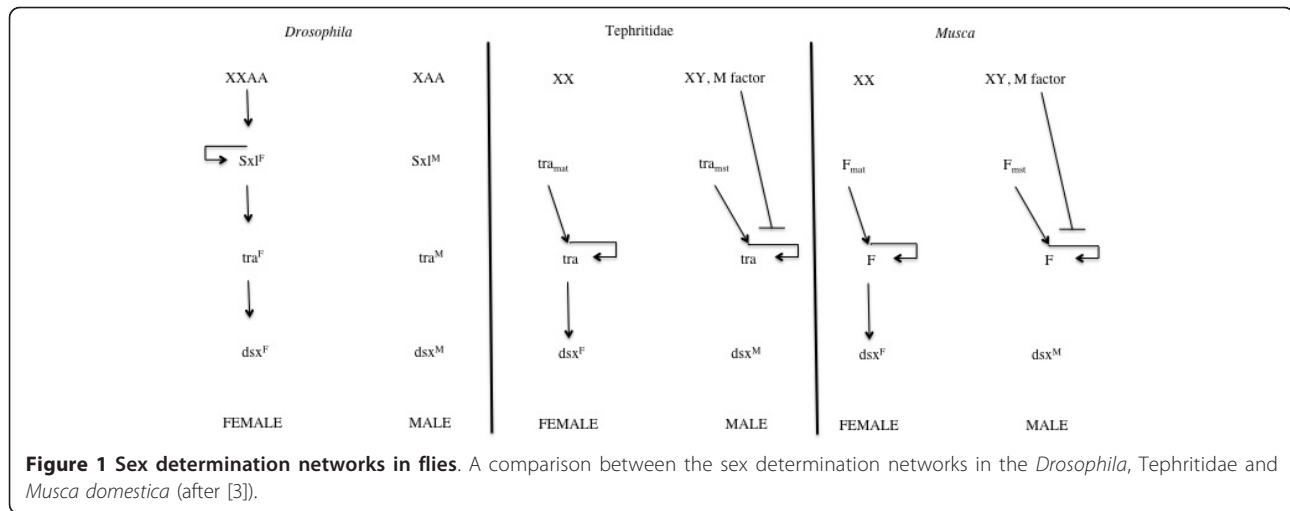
Drosophila

| XXAA | XAA |
|---|---|
| $Sxl^F$ | $Sxl^M$ |
| $tra^F$ | $tra^M$ |
| $dsx^F$ | $dsx^M$ |
| FEMALE | MALE |

Tephritidae

| XX | XY, M factor |
|---|---|
| $tra_{mat}$ | $tra_{mat}$ |
| tra | tra |
| $dsx^F$ | $dsx^M$ |
| FEMALE | MALE |

Musca

| XX | XY, M factor |
|---|---|
| $F_{mat}$ | $F_{mat}$ |
| F | F |
| $dsx^F$ | $dsx^M$ |
| FEMALE | MALE |

**Figure 1 Sex determination networks in flies**. A comparison between the sex determination networks in the Drosophila, Tephritidae and Musca domestica (after [3]).